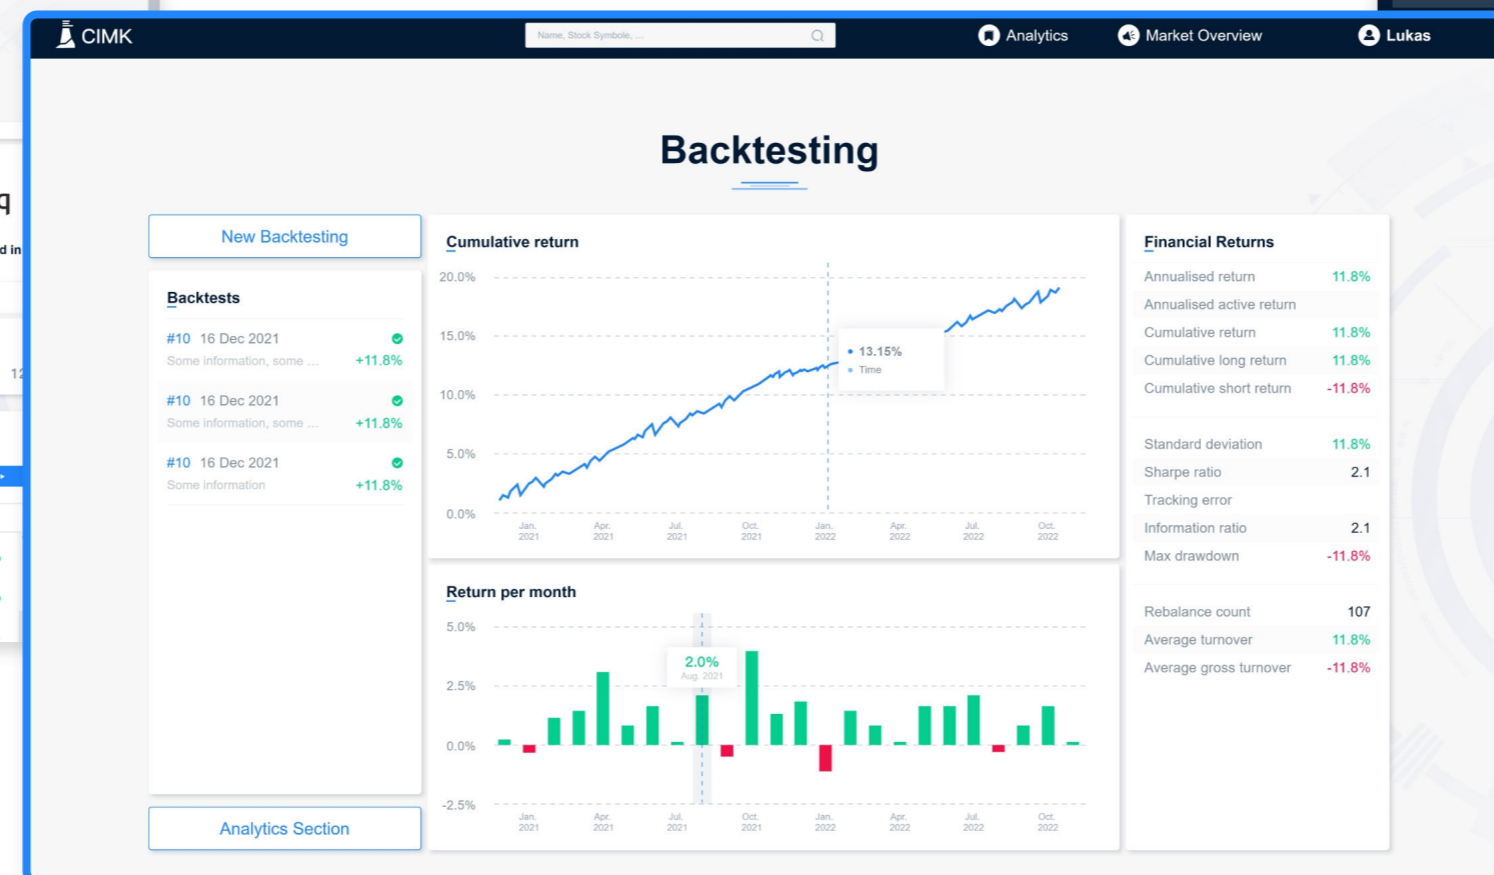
CIMK

Name, Stock Symbole, ...

Analytics Market Overview Lukas

q

d in

12

Backtesting

New Backtesting

Backtests

#10 16 Dec 2021
Some information, some ... +11.8%

#10 16 Dec 2021
Some information, some ... +11.8%

#10 16 Dec 2021
Some information +11.8%

Analytics Section

Cumulative return

20.0%
15.0%
10.0%
5.0%
0.0%

• 13.15%
• Time

Jan. 2021 Apr. 2021 Jul. 2021 Oct. 2021 Jan. 2022 Apr. 2022 Jul. 2022 Oct. 2022

Return per month

5.0%
2.5%
0.0%
-2.5%

2.0%
Aug. 2021

Jan. 2021 Apr. 2021 Jul. 2021 Oct. 2021 Jan. 2022 Apr. 2022 Jul. 2022 Oct. 2022

Financial Returns

| | |
|---|---|
| Annualised return | 11.8% |
| Annualised active return | |
| Cumulative return | 11.8% |
| Cumulative long return | 11.8% |
| Cumulative short return | -11.8% |
| Standard deviation | 11.8% |
| Sharpe ratio | 2.1 |
| Tracking error | |
| Information ratio | 2.1 |
| Max drawdown | -11.8% |
| Rebalance count | 107 |
| Average turnover | 11.8% |
| Average gross turnover | -11.8% |